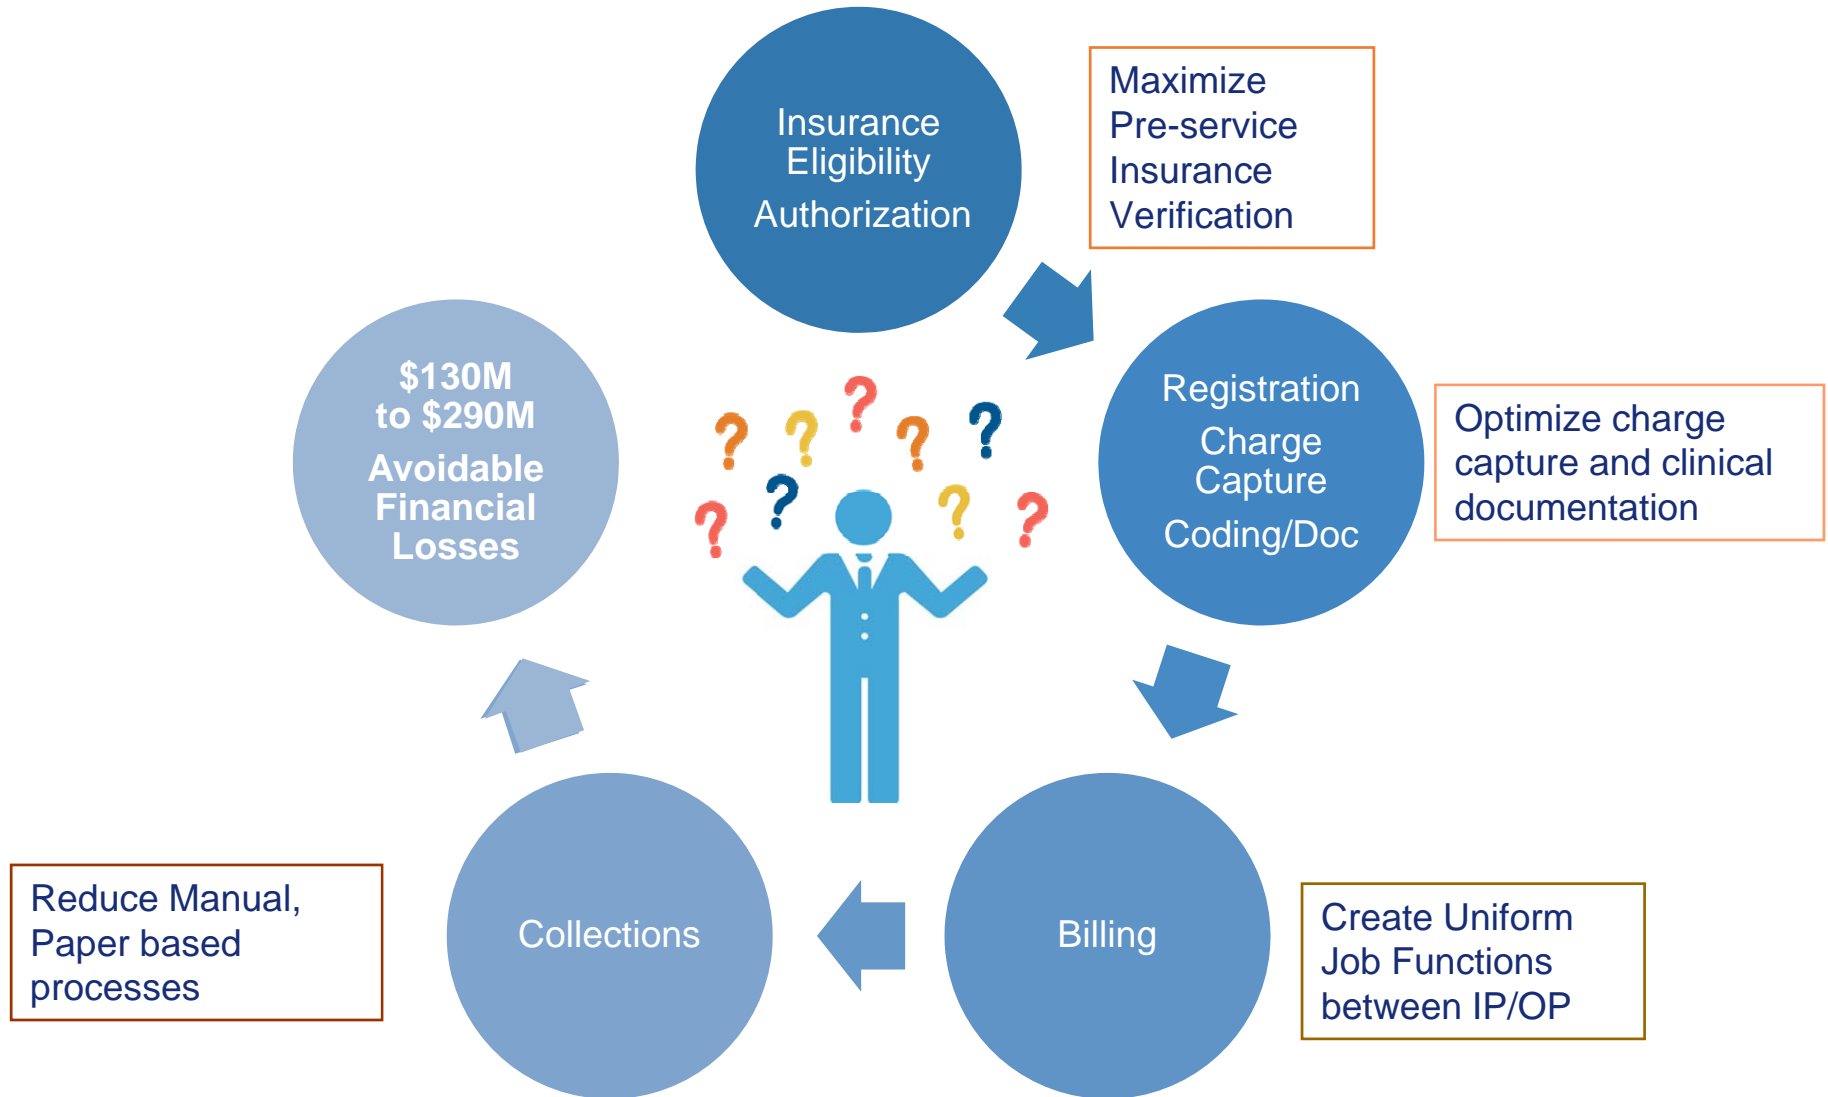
Insurance Eligibility
Authorization

Maximize Pre-service Insurance Verification

Registration
Charge Capture
Coding/Doc

Optimize charge capture and clinical documentation

Billing

Create Uniform Job Functions between IP/OP

Collections

Reduce Manual, Paper based processes

$130M to $290M
Avoidable Financial Losses

? ? ? ? ? ? ? ? ?